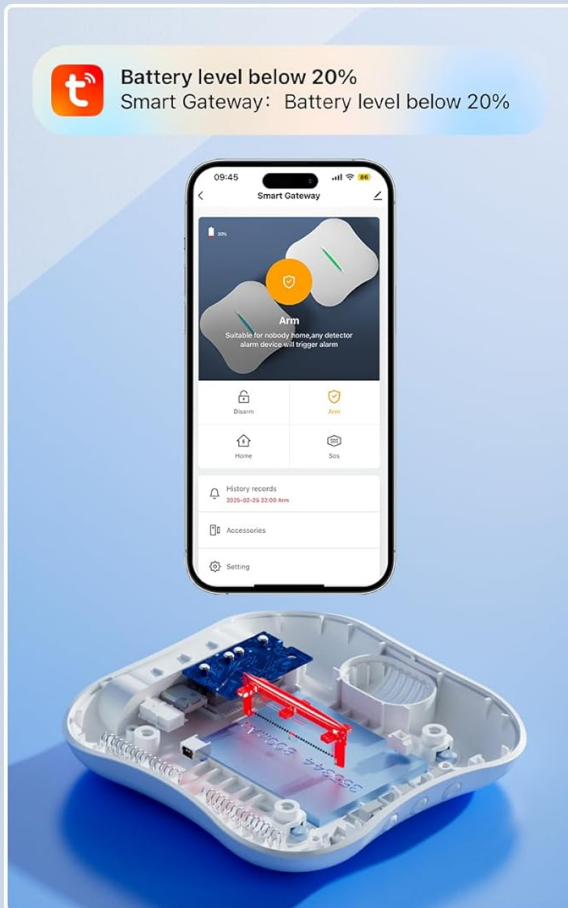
Battery level below 20%
Smart Gateway: Battery level below 20%

09:45

Smart Gateway

20%

Arm
Suitable for nobody home,any detector alarm device will trigger alarm

Disarm

Arm

Home

Sos

History records
2025-02-25 23:00 Arm

Accessories

Setting